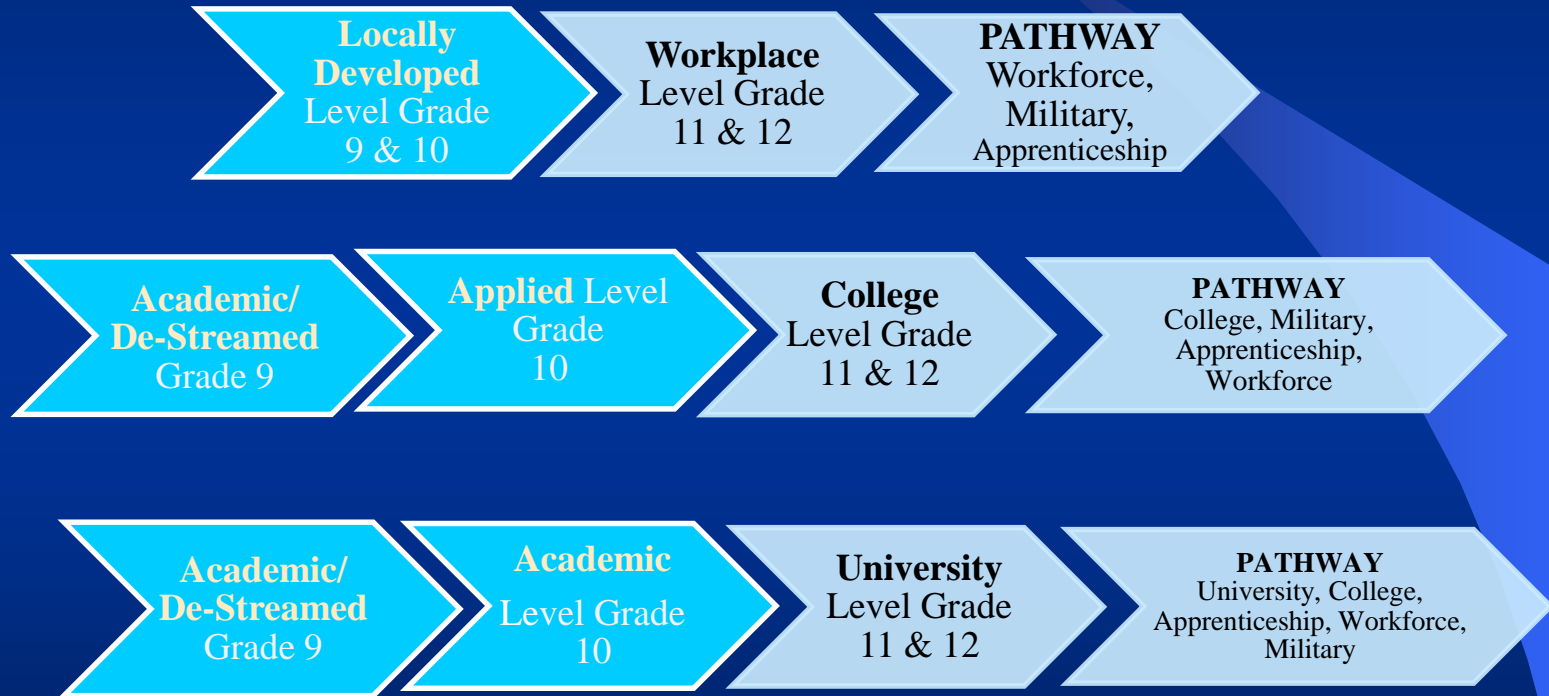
Locally Developed Level Grade 9 & 10

Workplace Level Grade 11 & 12

PATHWAY Workforce, Military, Apprenticeship

Academic/ De-Streamed Grade 9

Applied Level Grade 10

College Level Grade 11 & 12

PATHWAY College, Military, Apprenticeship, Workforce

Academic/ De-Streamed Grade 9

Academic Level Grade 10

University Level Grade 11 & 12

PATHWAY University, College, Apprenticeship, Workforce, Military